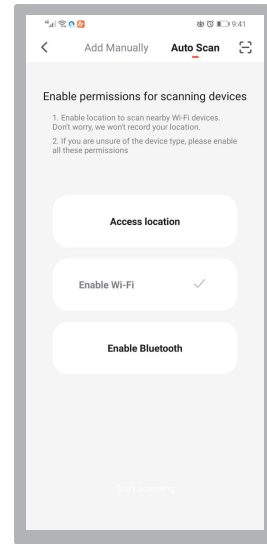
9:41

<

Add Manually

Auto Scan

Enable permissions for scanning devices

1. Enable location to scan nearby Wi-Fi devices. Don't worry, we won't record your location.

2. If you are unsure of the device type, please enable all these permissions

Access location

Enable Wi-Fi

Enable Bluetooth

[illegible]